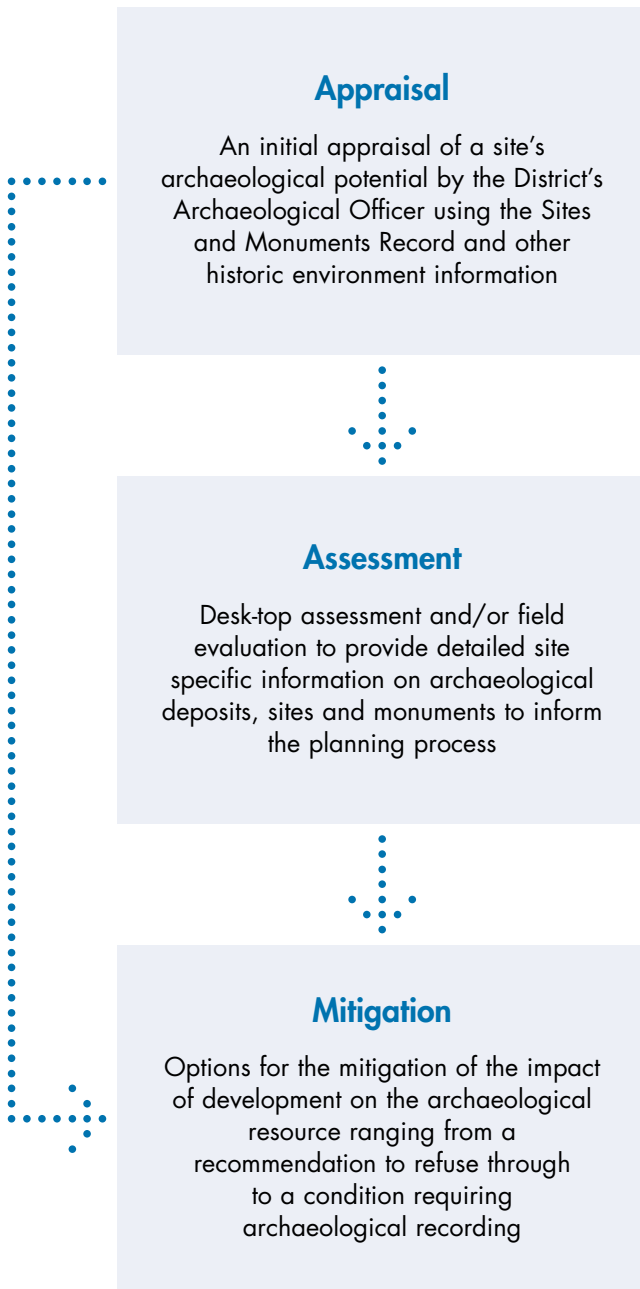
Appraisal

An initial appraisal of a site's archaeological potential by the District's Archaeological Officer using the Sites and Monuments Record and other historic environment information

Assessment

Desk-top assessment and/or field evaluation to provide detailed site specific information on archaeological deposits, sites and monuments to inform the planning process

Mitigation

Options for the mitigation of the impact of development on the archaeological resource ranging from a recommendation to refuse through to a condition requiring archaeological recording